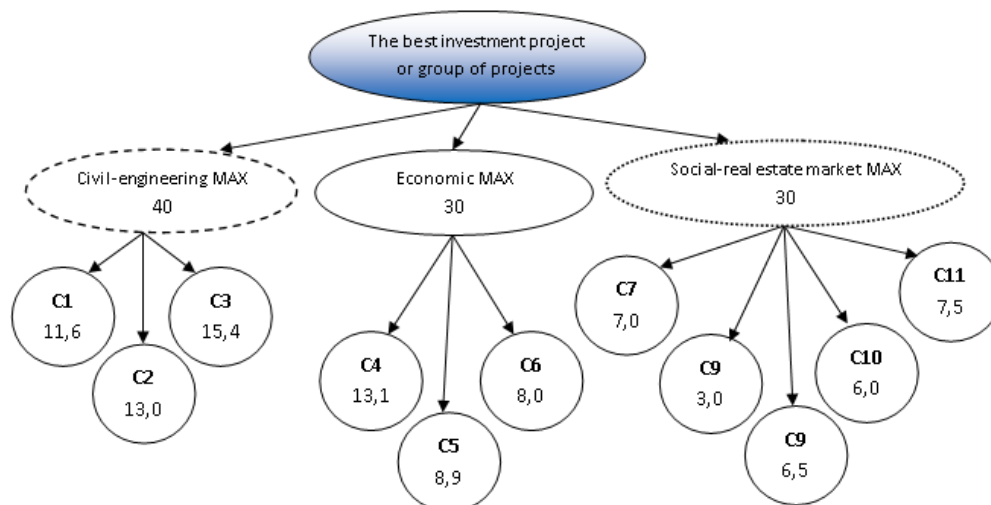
The best investment project or group of projects

Civil-engineering MAX
40

Economic MAX
30

Social-real estate market MAX
30

C1
11,6

C2
13,0

C3
15,4

C4
13,1

C5
8,9

C6
8,0

C7
7,0

C9
3,0

C9
6,5

C10
6,0

C11
7,5